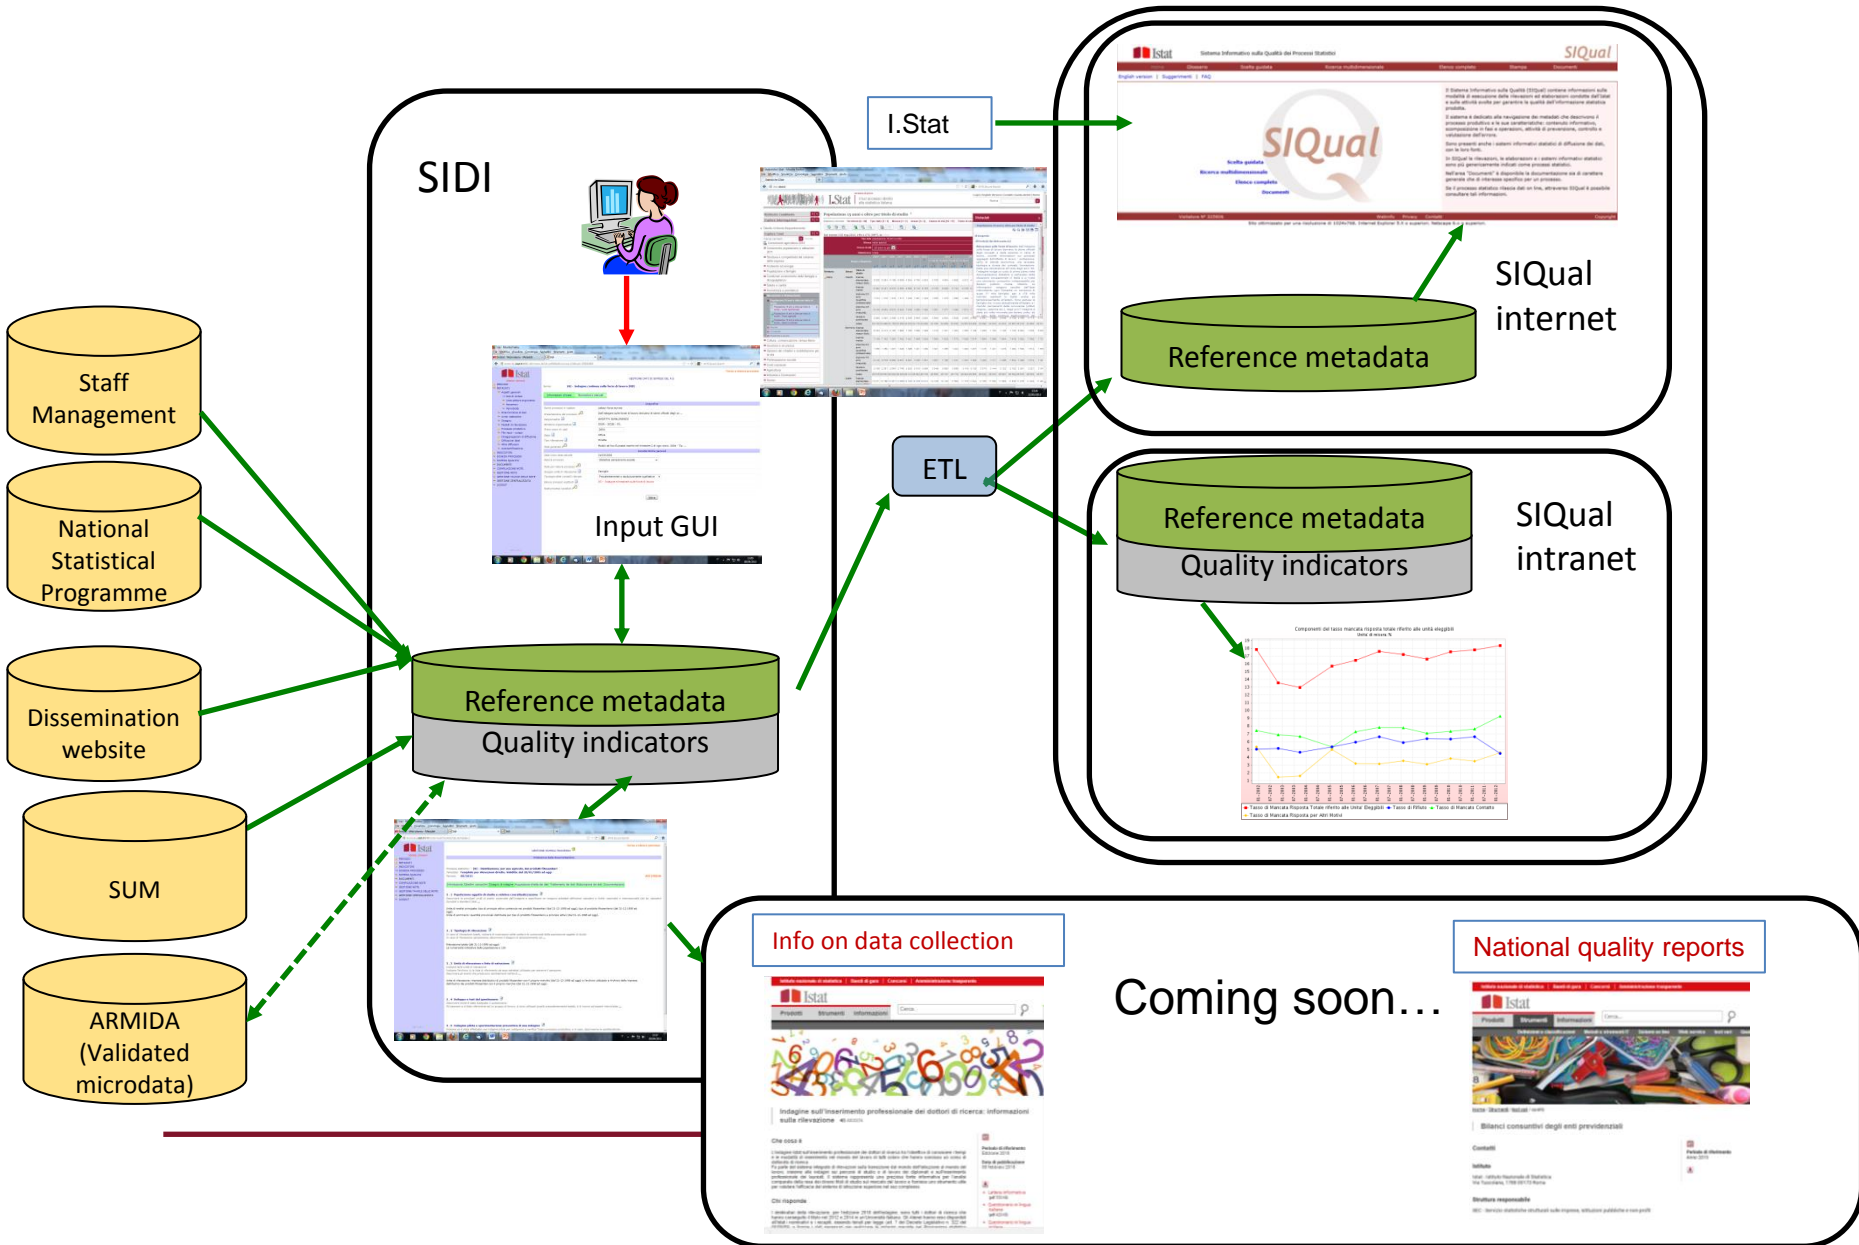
SIDI

I.Stat

SIQual

SIQual internet

Reference metadata

Staff Management

National Statistical Programme

Dissemination website

SUM

ARMIDA (Validated microdata)

Input GUI

Reference metadata

Quality indicators

ETL

Reference metadata

Quality indicators

SIQual intranet

Info on data collection

National quality reports

Coming soon…